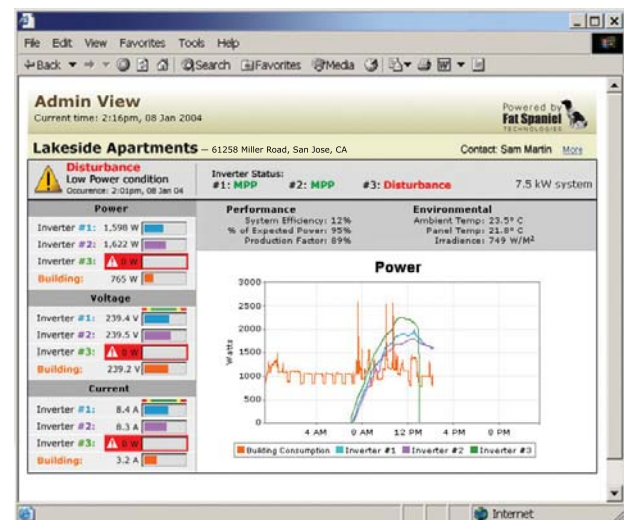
File Edit View Favorites Tools Help

Back Search Favorites Media

Admin View
Current time: 2:16pm, 08 Jan 2004

Powered by Fat Spaniel TECHNOLOGIES

Lakeside Apartments — 61258 Miller Road, San Jose, CA

Contact: Sam Martin More

Disturbance
Low Power condition
Occurence: 2:01pm, 08 Jan 04

Inverter Status:
#1: MPP #2: MPP #3: Disturbance

7.5 kW system

Power
Inverter #1: 1,598 W
Inverter #2: 1,622 W
Inverter #3: 0 W
Building: 765 W

Voltage
Inverter #1: 239.4 V
Inverter #2: 239.5 V
Inverter #3: 0 W
Building: 239.2 V

Current
Inverter #1: 8.4 A
Inverter #2: 8.3 A
Inverter #3: 0 W
Building: 3.2 A

Performance
System Efficiency: 12%
% of Expected Power: 95%
Production Factor: 89%

Environmental
Ambient Temp: 23.5° C
Panel Temp: 21.8° C
Irradiance: 749 W/M$^2$

Power

3000
2500
2000
1500
1000
500
0

Watts

4 AM 8 AM 12 PM 4 PM 8 PM

Building Consumption Inverter #1 Inverter #2 Inverter #3

Internet